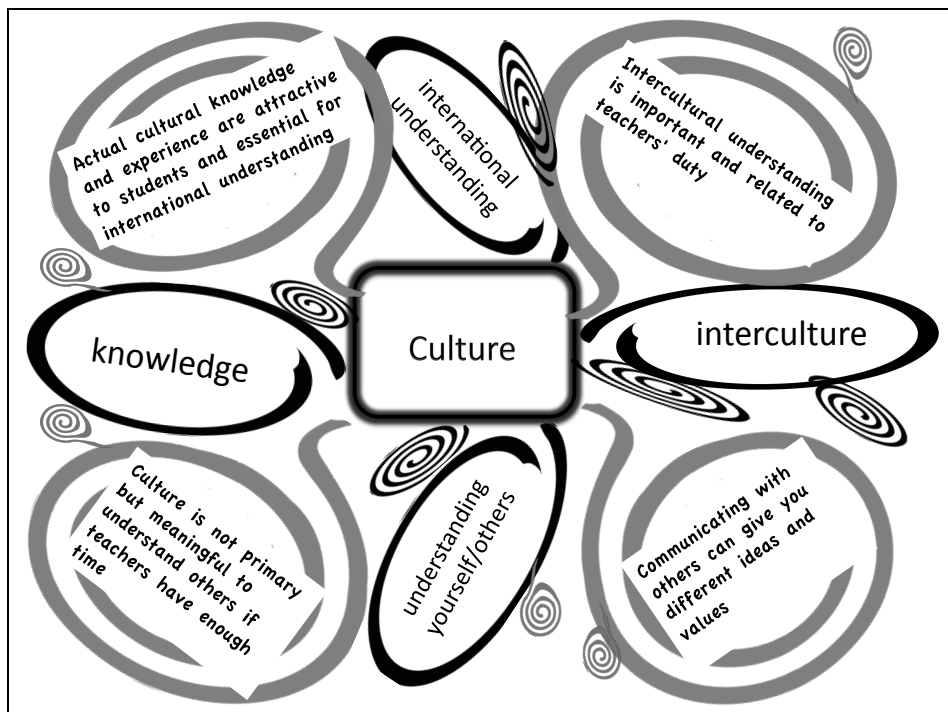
Actual cultural knowledge and experience are attractive to students and essential for international understanding

international understanding

Intercultural understanding is important and related to teachers' duty

knowledge

Culture

interculture

Culture is not primary but meaningful to understand others if teachers have enough time

understanding yourself/others

Communicating with others can give you different ideas and values